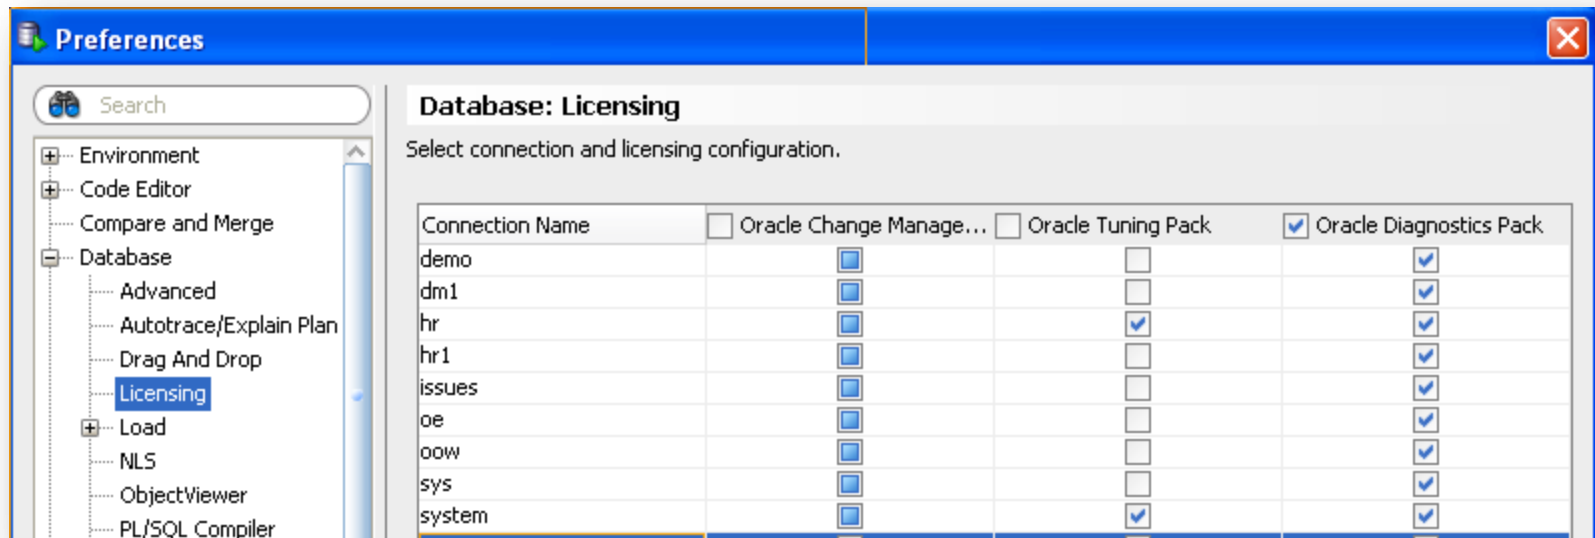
Preferences

Search

Environment
Code Editor
Compare and Merge
Database
Advanced
Autotrace/Explain Plan
Drag And Drop
Licensing
Load
NLS
ObjectViewer
PL/SQL Compiler

Database: Licensing

Select connection and licensing configuration.

| Connection Name | Oracle Change Manage... | Oracle Tuning Pack | Oracle Diagnostics Pack |
|---|---|---|---|
| demo | | | |
| dm1 | | | |
| hr | | | |
| hr1 | | | |
| issues | | | |
| oe | | | |
| oow | | | |
| sys | | | |
| system | | | |